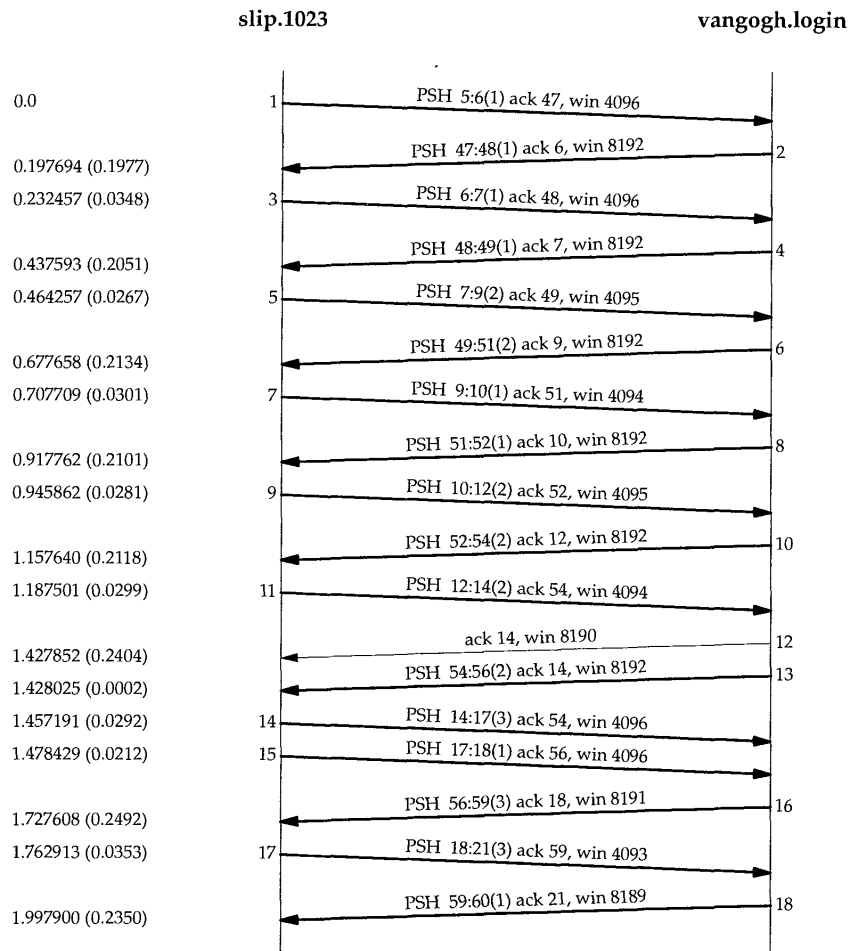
slip.1023

vangogh.login

0.0
1
PSH 5:6(1) ack 47, win 4096

PSH 47:48(1) ack 6, win 8192
2
0.197694 (0.1977)

0.232457 (0.0348)
3
PSH 6:7(1) ack 48, win 4096

PSH 48:49(1) ack 7, win 8192
4
0.437593 (0.2051)

0.464257 (0.0267)
5
PSH 7:9(2) ack 49, win 4095

PSH 49:51(2) ack 9, win 8192
6
0.677658 (0.2134)

0.707709 (0.0301)
7
PSH 9:10(1) ack 51, win 4094

PSH 51:52(1) ack 10, win 8192
8
0.917762 (0.2101)

0.945862 (0.0281)
9
PSH 10:12(2) ack 52, win 4095

PSH 52:54(2) ack 12, win 8192
10
1.157640 (0.2118)

1.187501 (0.0299)
11
PSH 12:14(2) ack 54, win 4094

ack 14, win 8190
12
1.427852 (0.2404)

PSH 54:56(2) ack 14, win 8192
13
1.428025 (0.0002)

1.457191 (0.0292)
14
PSH 14:17(3) ack 54, win 4096

1.478429 (0.0212)
15
PSH 17:18(1) ack 56, win 4096

PSH 56:59(3) ack 18, win 8191
16
1.727608 (0.2492)

1.762913 (0.0353)
17
PSH 18:21(3) ack 59, win 4093

PSH 59:60(1) ack 21, win 8189
18
1.997900 (0.2350)